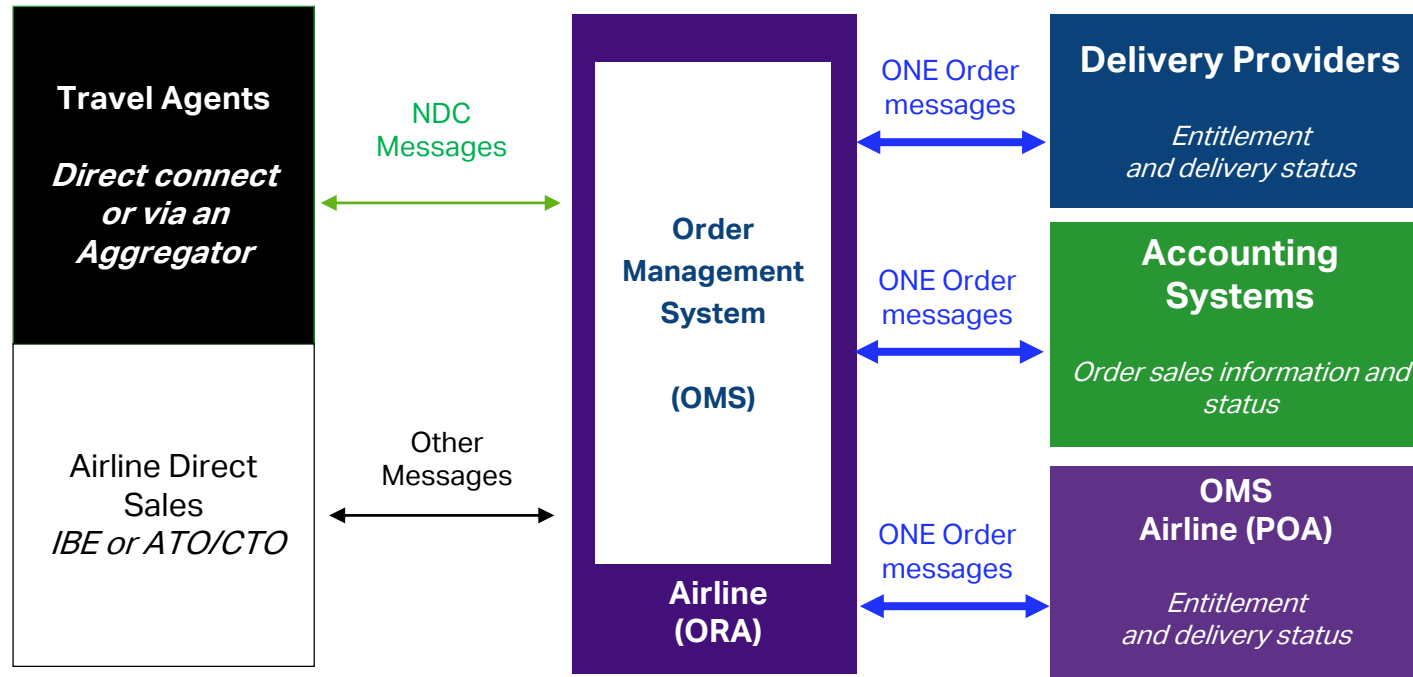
Travel Agents

Direct connect or via an Aggregator

Airline Direct Sales
IBE or ATO/CTO

NDC Messages

Other Messages

Order Management System

(OMS)

Airline (ORA)

ONE Order messages

ONE Order messages

ONE Order messages

Delivery Providers

Entitlement and delivery status

Accounting Systems

Order sales information and status

OMS Airline (POA)

Entitlement and delivery status